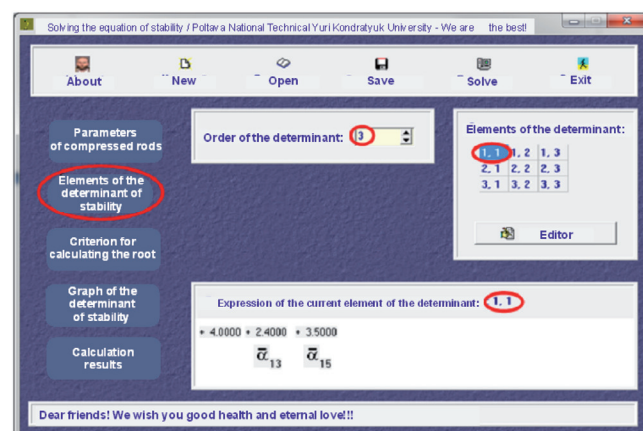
Solving the equation of stability / Poltava National Technical Yuri Kondratyuk University - We are the best!

About
New
Open
Save
Solve
Exit

Parameters of compressed rods

Elements of the determinant of stability

Criterion for calculating the root

Graph of the determinant of stability

Calculation results

Order of the determinant: 3

Elements of the determinant:

| 1, 1 | 1, 2 | 1, 3 |
|---|---|---|
| 2, 1 | 2, 2 | 2, 3 |
| 3, 1 | 3, 2 | 3, 3 |

Editor

Expression of the current element of the determinant: 1, 1

$+ 4.0000 + 2.4000 + 3.5000$

$\bar{\alpha}_{13}$ $\bar{\alpha}_{15}$

Dear friends! We wish you good health and eternal love!!!